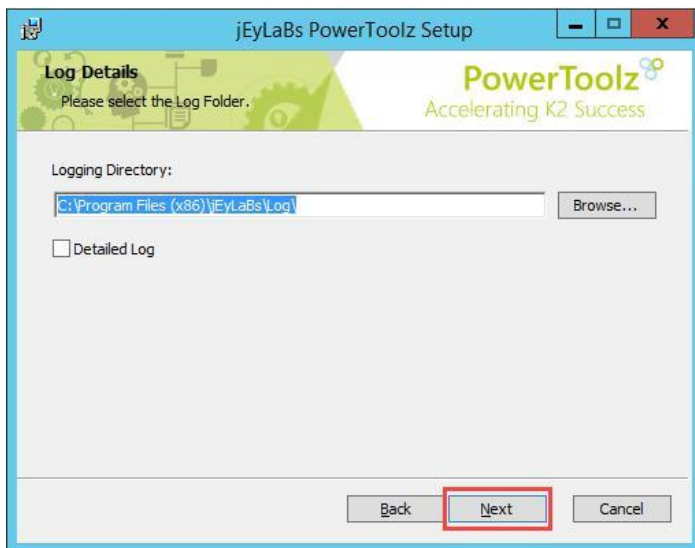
jEyLaBs PowerToolz Setup

Log Details
Please select the Log Folder.

PowerToolz
Accelerating K2 Success

Logging Directory:

C:\Program Files (x86)\jEyLaBs\Log\

Browse...

Detailed Log

Back

Next

Cancel